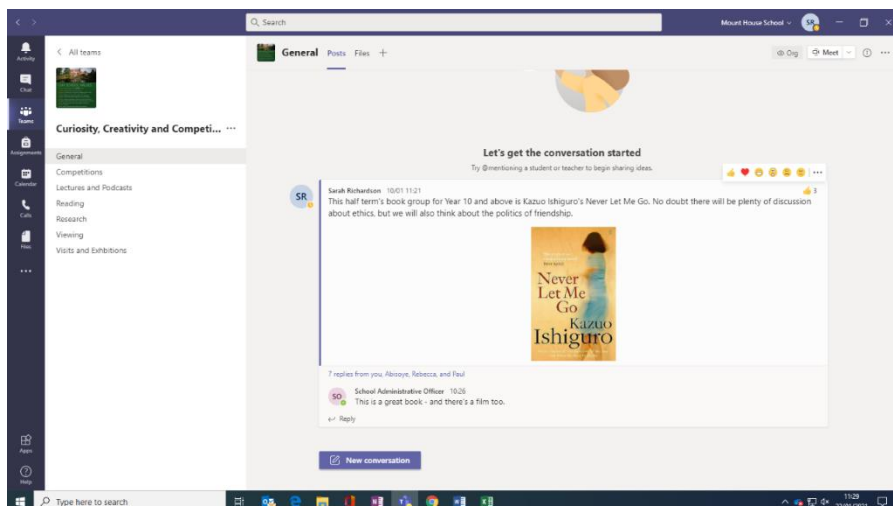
Search

Mount House School

SR

Activity

Chat

Teams

Assignments

Calendar

Calls

Files

...

Apps

Help

< All teams

Curiosity, Creativity and Competi... ···

General

Competitions

Lectures and Podcasts

Reading

Research

Viewing

Visits and Exhibitions

General Posts Files +

Org Meet

Let's get the conversation started

Try @mentioning a student or teacher to begin sharing ideas.

SR

Sarah Richardson 10/01 11:21

3

This half term's book group for Year 10 and above is Kazuo Ishiguro's Never Let Me Go. No doubt there will be plenty of discussion about ethics, but we will also think about the politics of friendship.

Never Let Me Go Kazuo Ishiguro

7 replies from you, Abisoye, Rebecca, and Paul

SO

School Administrative Officer 10:26

This is a great book - and there's a film too.

Reply

New conversation

Type here to search

11:29